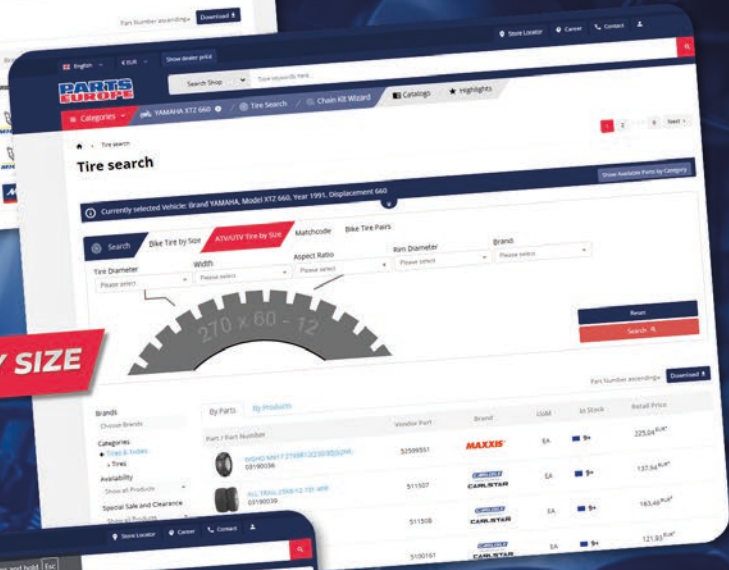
Part Number ascending Download

Store Locator Career Contact

English EUR Show dealer price

PARTS EUROPE

Search Shop Type keywords here...

Categories YAMAHA XTZ 660 Tire Search Chain Kit Wizard Catalogs Highlights

Tire search

1 2 ... 8 Next

Tire search

Show Available Parts by Category

Currently selected Vehicle: Brand YAMAHA, Model XTZ 660, Year 1991, Displacement 660

Search Bike Tire by Size ATV/UTV Tire by Size Matchcode Bike Tire Pairs

Tire Diameter Width Aspect Ratio Rim Diameter Brand

Please select Please select Please select Please select Please select

270 x 60 - 12

Reset

Search

Y SIZE

Part Number ascending Download

Brands

Choose Brands

Categories

Tires & Tubes

Tires

Availability

Show all Products

Special Sale and Clearance

By Parts By Products

Part / Part Number Vendor Part Brand UoM In Stock Retail Price

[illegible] 03190036 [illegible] MAXXIS EA 9+ 225,04 EUR

ALL TRAIL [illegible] 03190039 511507 CARLSTAR EA 9+ 137,94 EUR

511508 CARLSTAR EA 9+ 163,46 EUR

5100161 CARLSTAR EA 9+ 121,93 EUR

Store Locator Career Contact

and hold Esc